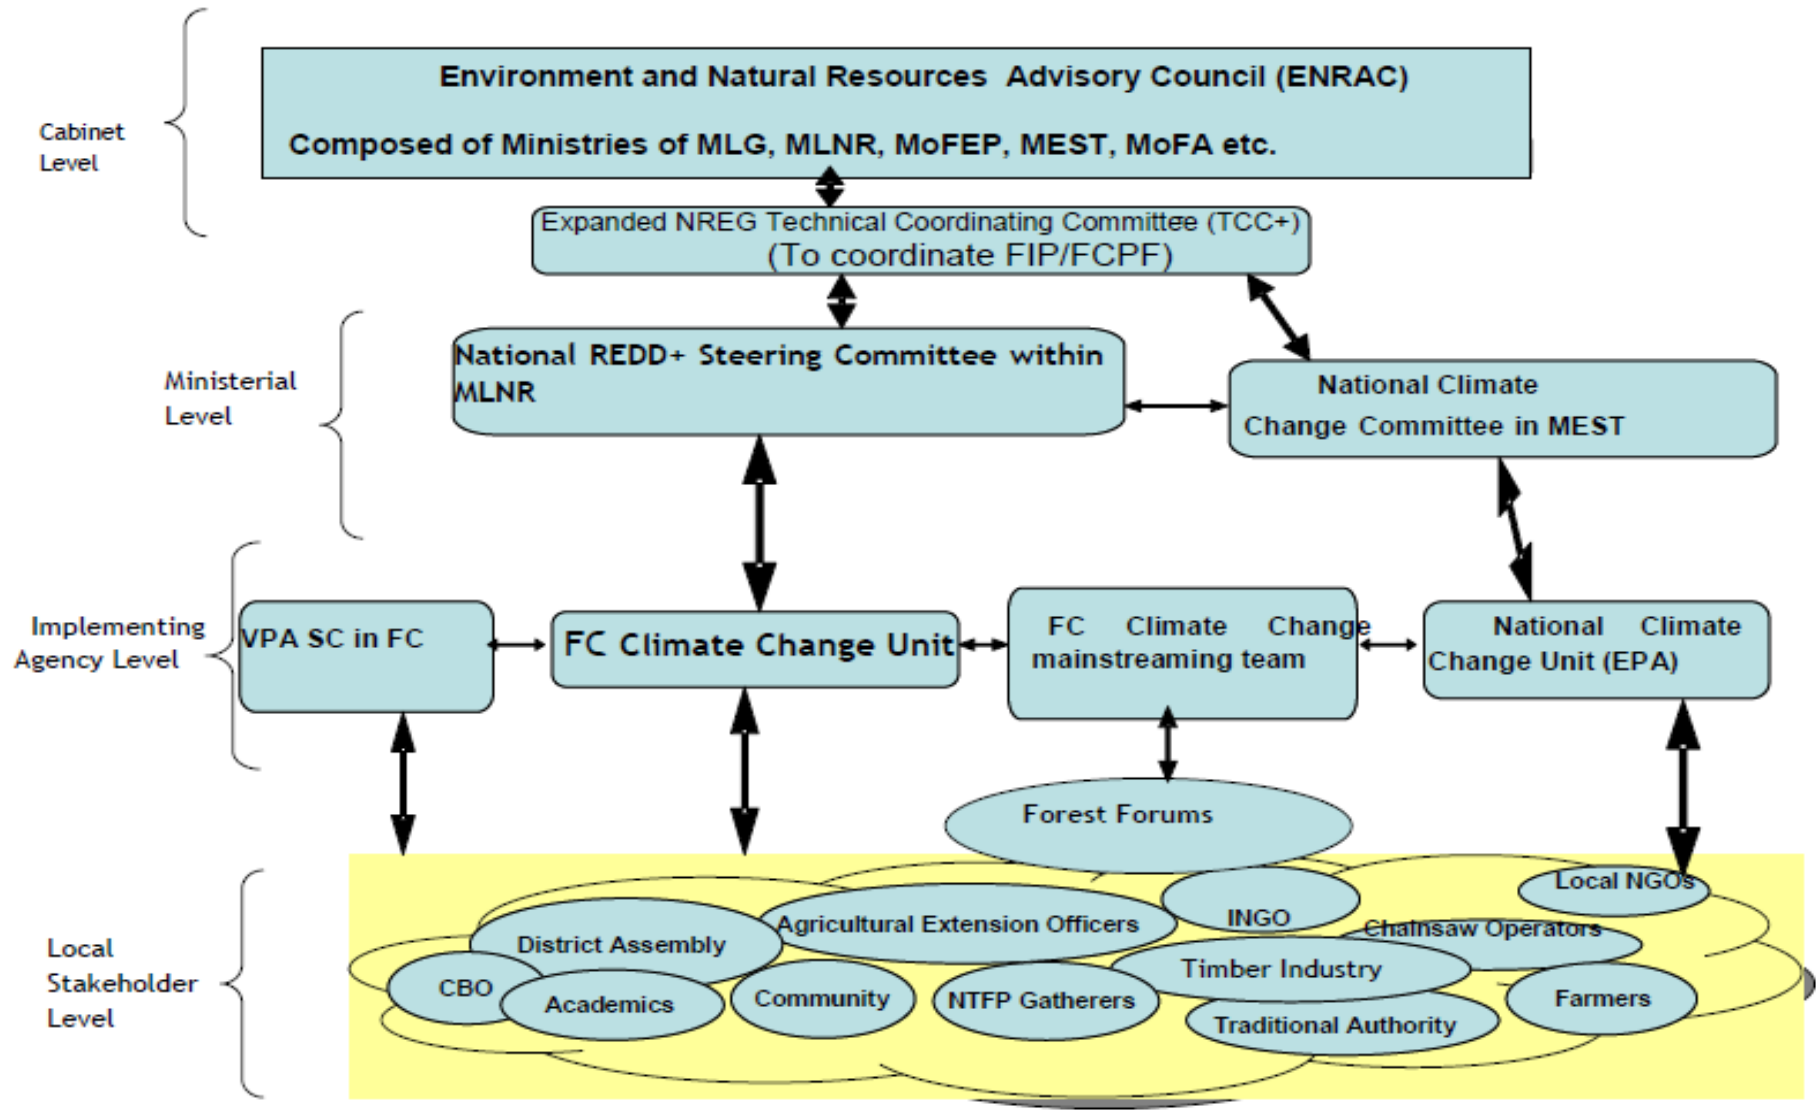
Cabinet Level

Environment and Natural Resources Advisory Council (ENRAC)

Composed of Ministries of MLG, MLNR, MoFEP, MEST, MoFA etc.

Expanded NREG Technical Coordinating Committee (TCC+) (To coordinate FIP/FCPF)

Ministerial Level

National REDD+ Steering Committee within MLNR

National Climate Change Committee in MEST

Implementing Agency Level

VPA SC in FC

FC Climate Change Unit

FC Climate Change mainstreaming team

National Climate Change Unit (EPA)

Forest Forums

Local Stakeholder Level

Local NGOs

INGO

Agricultural Extension Officers

District Assembly

Chainsaw Operators

CBO

Academics

Community

NTFP Gatherers

Timber Industry

Farmers

Traditional Authority